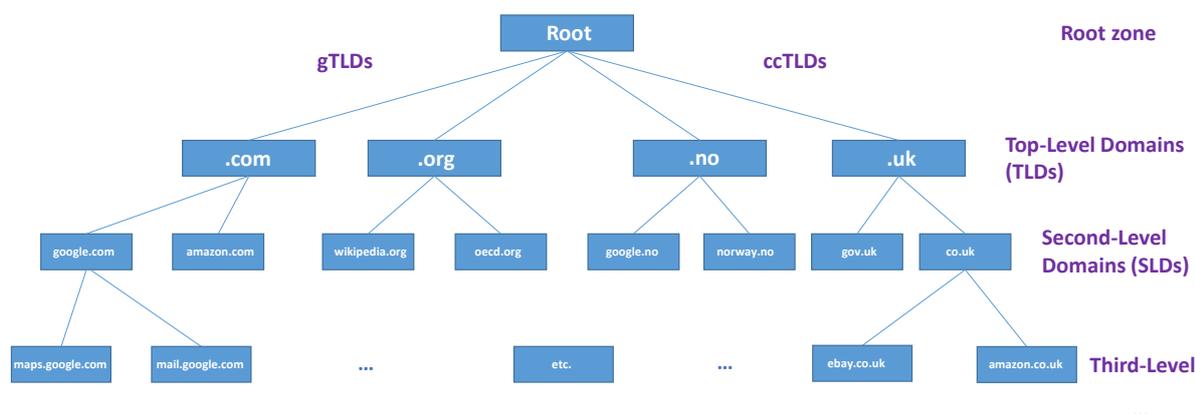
Root

Root zone

gTLDs

ccTLDs

.com

.org

.no

.uk

Top-Level Domains (TLDs)

google.com

amazon.com

wikipedia.org

oecd.org

google.no

norway.no

gov.uk

co.uk

Second-Level Domains (SLDs)

maps.google.com

mail.google.com

...

etc.

...

ebay.co.uk

amazon.co.uk

Third-Level